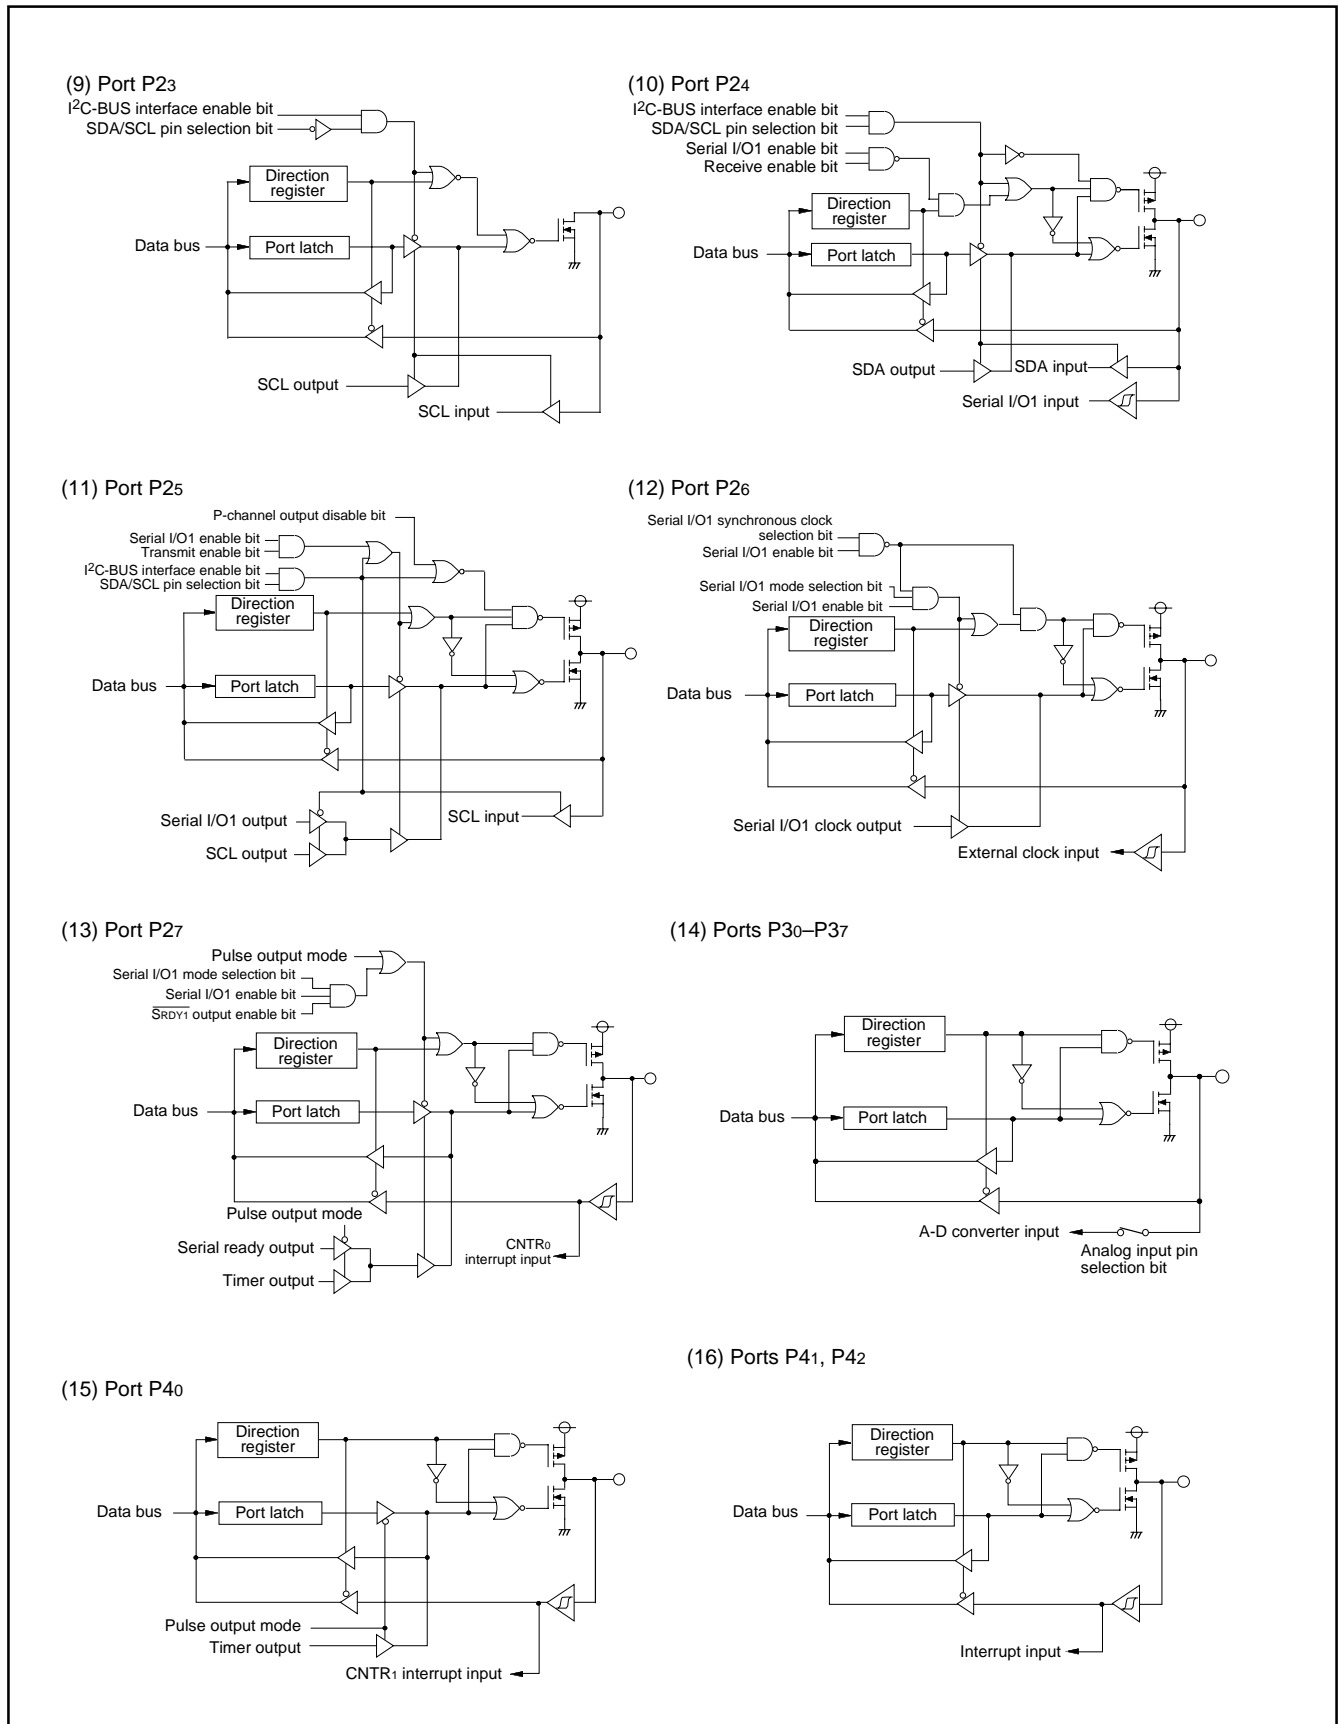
(9) Port P2$_3$

I$^2$C-BUS interface enable bit
SDA/SCL pin selection bit
Direction register
Data bus
Port latch
SCL output
SCL input

(10) Port P2$_4$

I$^2$C-BUS interface enable bit
SDA/SCL pin selection bit
Serial I/O1 enable bit
Receive enable bit
Direction register
Data bus
Port latch
SDA output
SDA input
Serial I/O1 input

(11) Port P2$_5$

P-channel output disable bit
Serial I/O1 enable bit
Transmit enable bit
I$^2$C-BUS interface enable bit
SDA/SCL pin selection bit
Direction register
Data bus
Port latch
Serial I/O1 output
SCL input
SCL output

(12) Port P2$_6$

Serial I/O1 synchronous clock selection bit
Serial I/O1 enable bit
Serial I/O1 mode selection bit
Serial I/O1 enable bit
Direction register
Data bus
Port latch
Serial I/O1 clock output
External clock input

(13) Port P2$_7$

Pulse output mode
Serial I/O1 mode selection bit
Serial I/O1 enable bit
$\overline{S_{RDY1}}$ output enable bit
Direction register
Data bus
Port latch
Pulse output mode
Serial ready output
Timer output
CNTR$_0$ interrupt input

(14) Ports P3$_0$–P3$_7$

Direction register
Data bus
Port latch
A-D converter input
Analog input pin selection bit

(15) Port P4$_0$

Direction register
Data bus
Port latch
Pulse output mode
Timer output
CNTR$_1$ interrupt input

(16) Ports P4$_1$, P4$_2$

Direction register
Data bus
Port latch
Interrupt input